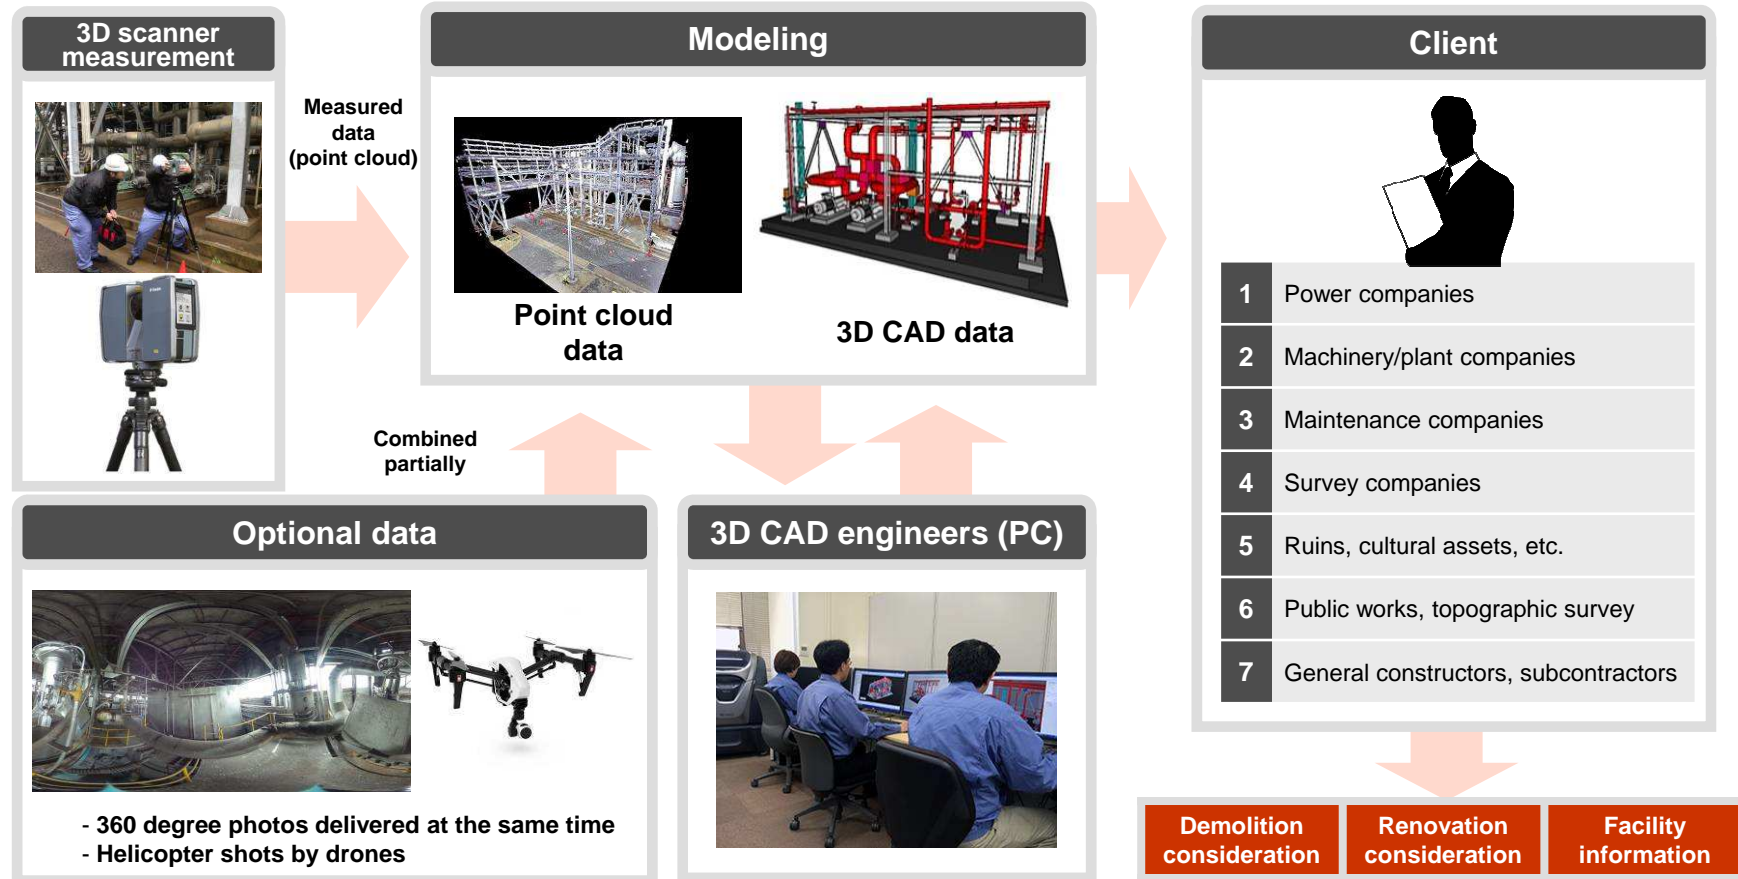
3D scanner measurement

Measured data (point cloud)

Modeling

Point cloud data

3D CAD data

Client

| 1 | Power companies |
|---|---|
| 2 | Machinery/plant companies |
| 3 | Maintenance companies |
| 4 | Survey companies |
| 5 | Ruins, cultural assets, etc. |
| 6 | Public works, topographic survey |
| 7 | General constructors, subcontractors |

Combined partially

Optional data

- 360 degree photos delivered at the same time
- Helicopter shots by drones

3D CAD engineers (PC)

Demolition consideration

Renovation consideration

Facility information